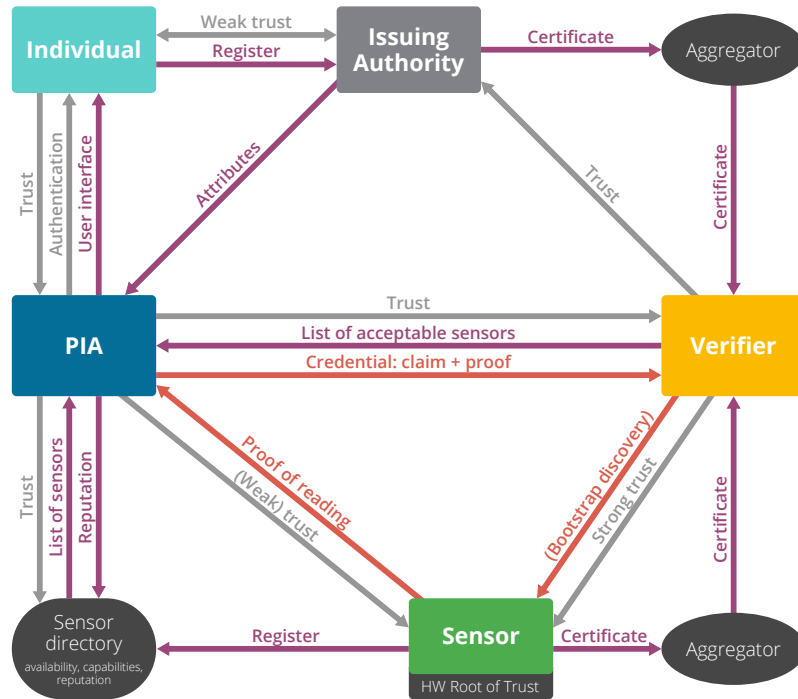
Individual

Weak trust

Register

Issuing Authority

Certificate

Aggregator

Trust

Authentication

User interface

Attributes

Trust

Certificate

PIA

Trust

List of acceptable sensors

Credential: claim + proof

Verifier

Trust

List of sensors

Reputation

Proof of reading

(Weak) trust

(Bootstrap discovery)

Strong trust

Certificate

Sensor directory

availability, capabilities, reputation

Register

Sensor

HW Root of Trust

Certificate

Aggregator